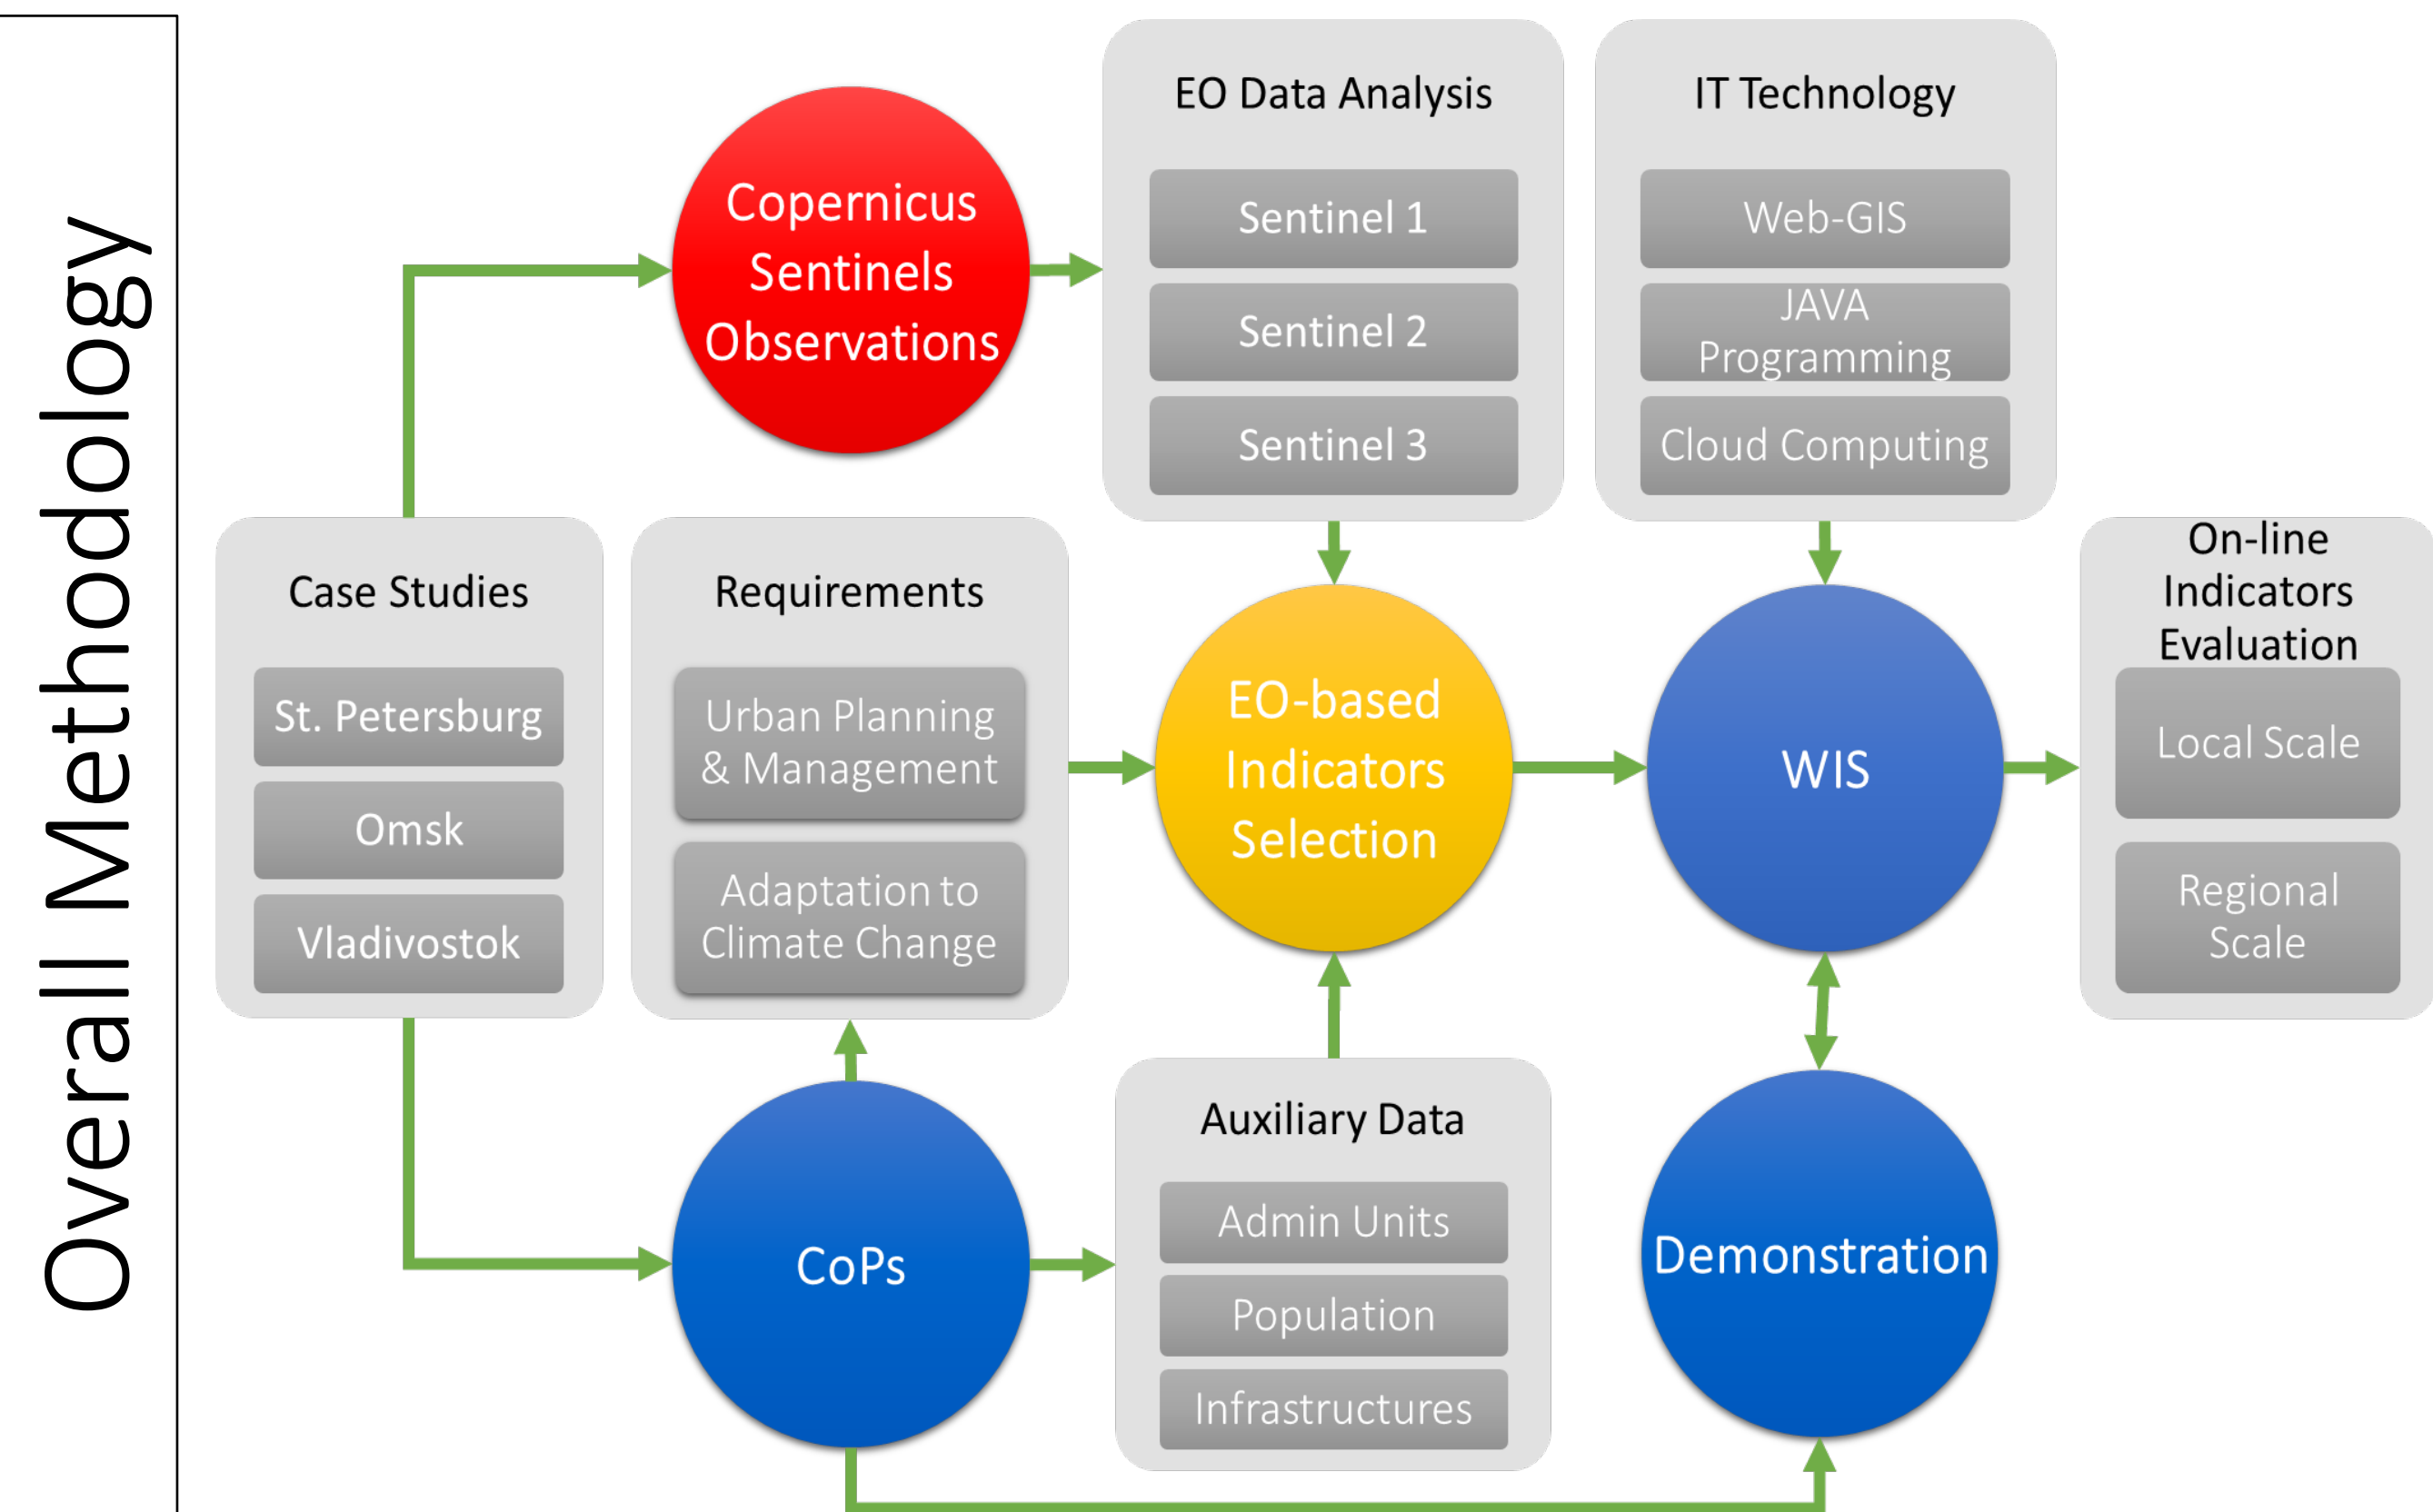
Overall Methodology

Copernicus Sentinels Observations

EO Data Analysis

Sentinel 1

Sentinel 2

Sentinel 3

IT Technology

Web-GIS

JAVA Programming

Cloud Computing

Case Studies

St. Petersburg

Omsk

Vladivostok

Requirements

Urban Planning & Management

Adaptation to Climate Change

EO-based Indicators Selection

WIS

On-line Indicators Evaluation

Local Scale

Regional Scale

CoPs

Auxiliary Data

Admin Units

Population

Infrastructures

Demonstration